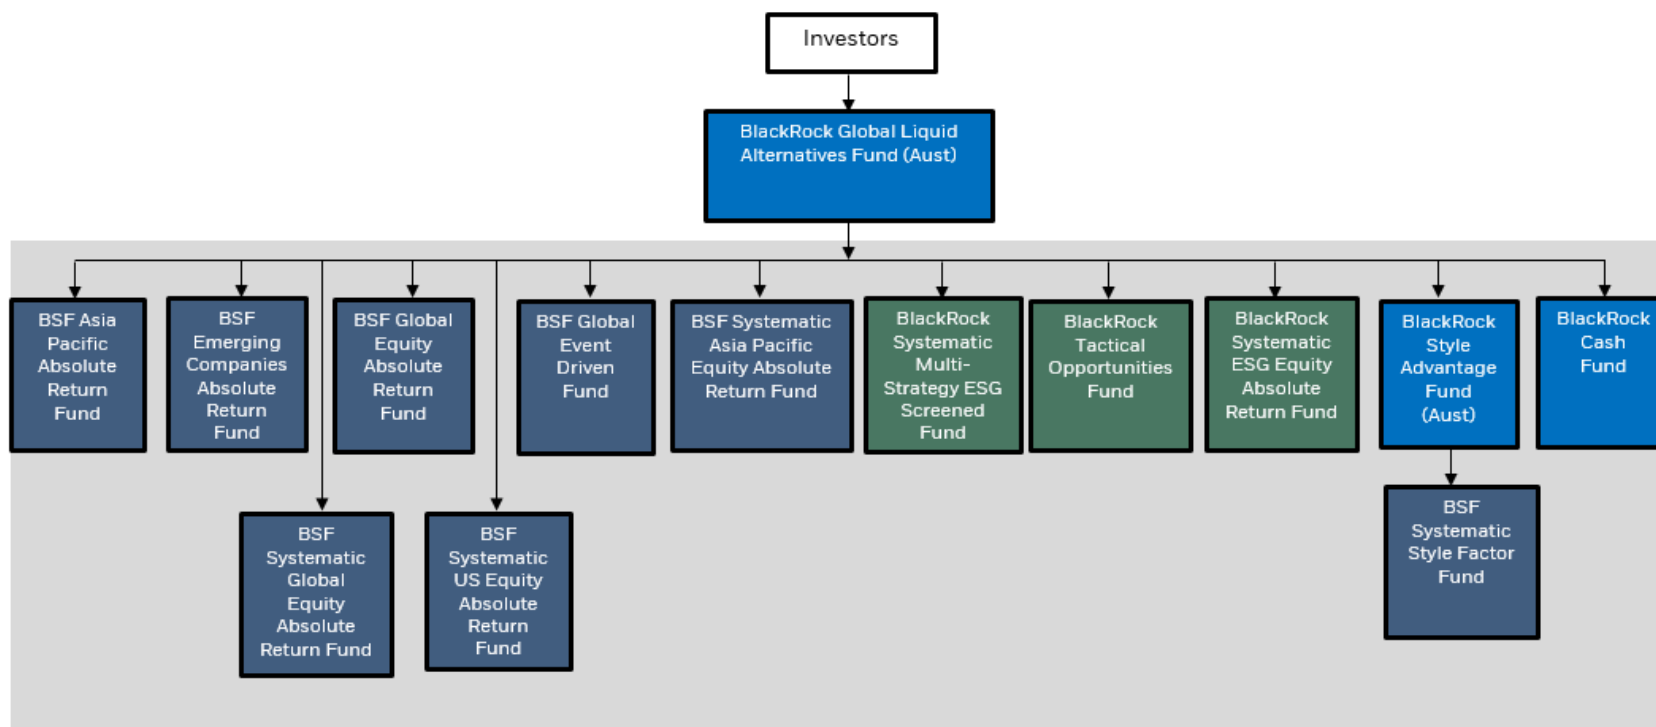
Investors

BlackRock Global Liquid Alternatives Fund (Aust)

BSF Asia Pacific Absolute Return Fund

BSF Emerging Companies Absolute Return Fund

BSF Global Equity Absolute Return Fund

BSF Global Event Driven Fund

BSF Systematic Asia Pacific Equity Absolute Return Fund

BlackRock Systematic Multi-Strategy ESG Screened Fund

BlackRock Tactical Opportunities Fund

BlackRock Systematic ESG Equity Absolute Return Fund

BlackRock Style Advantage Fund (Aust)

BlackRock Cash Fund

BSF Systematic Global Equity Absolute Return Fund

BSF Systematic US Equity Absolute Return Fund

BSF Systematic Style Factor Fund